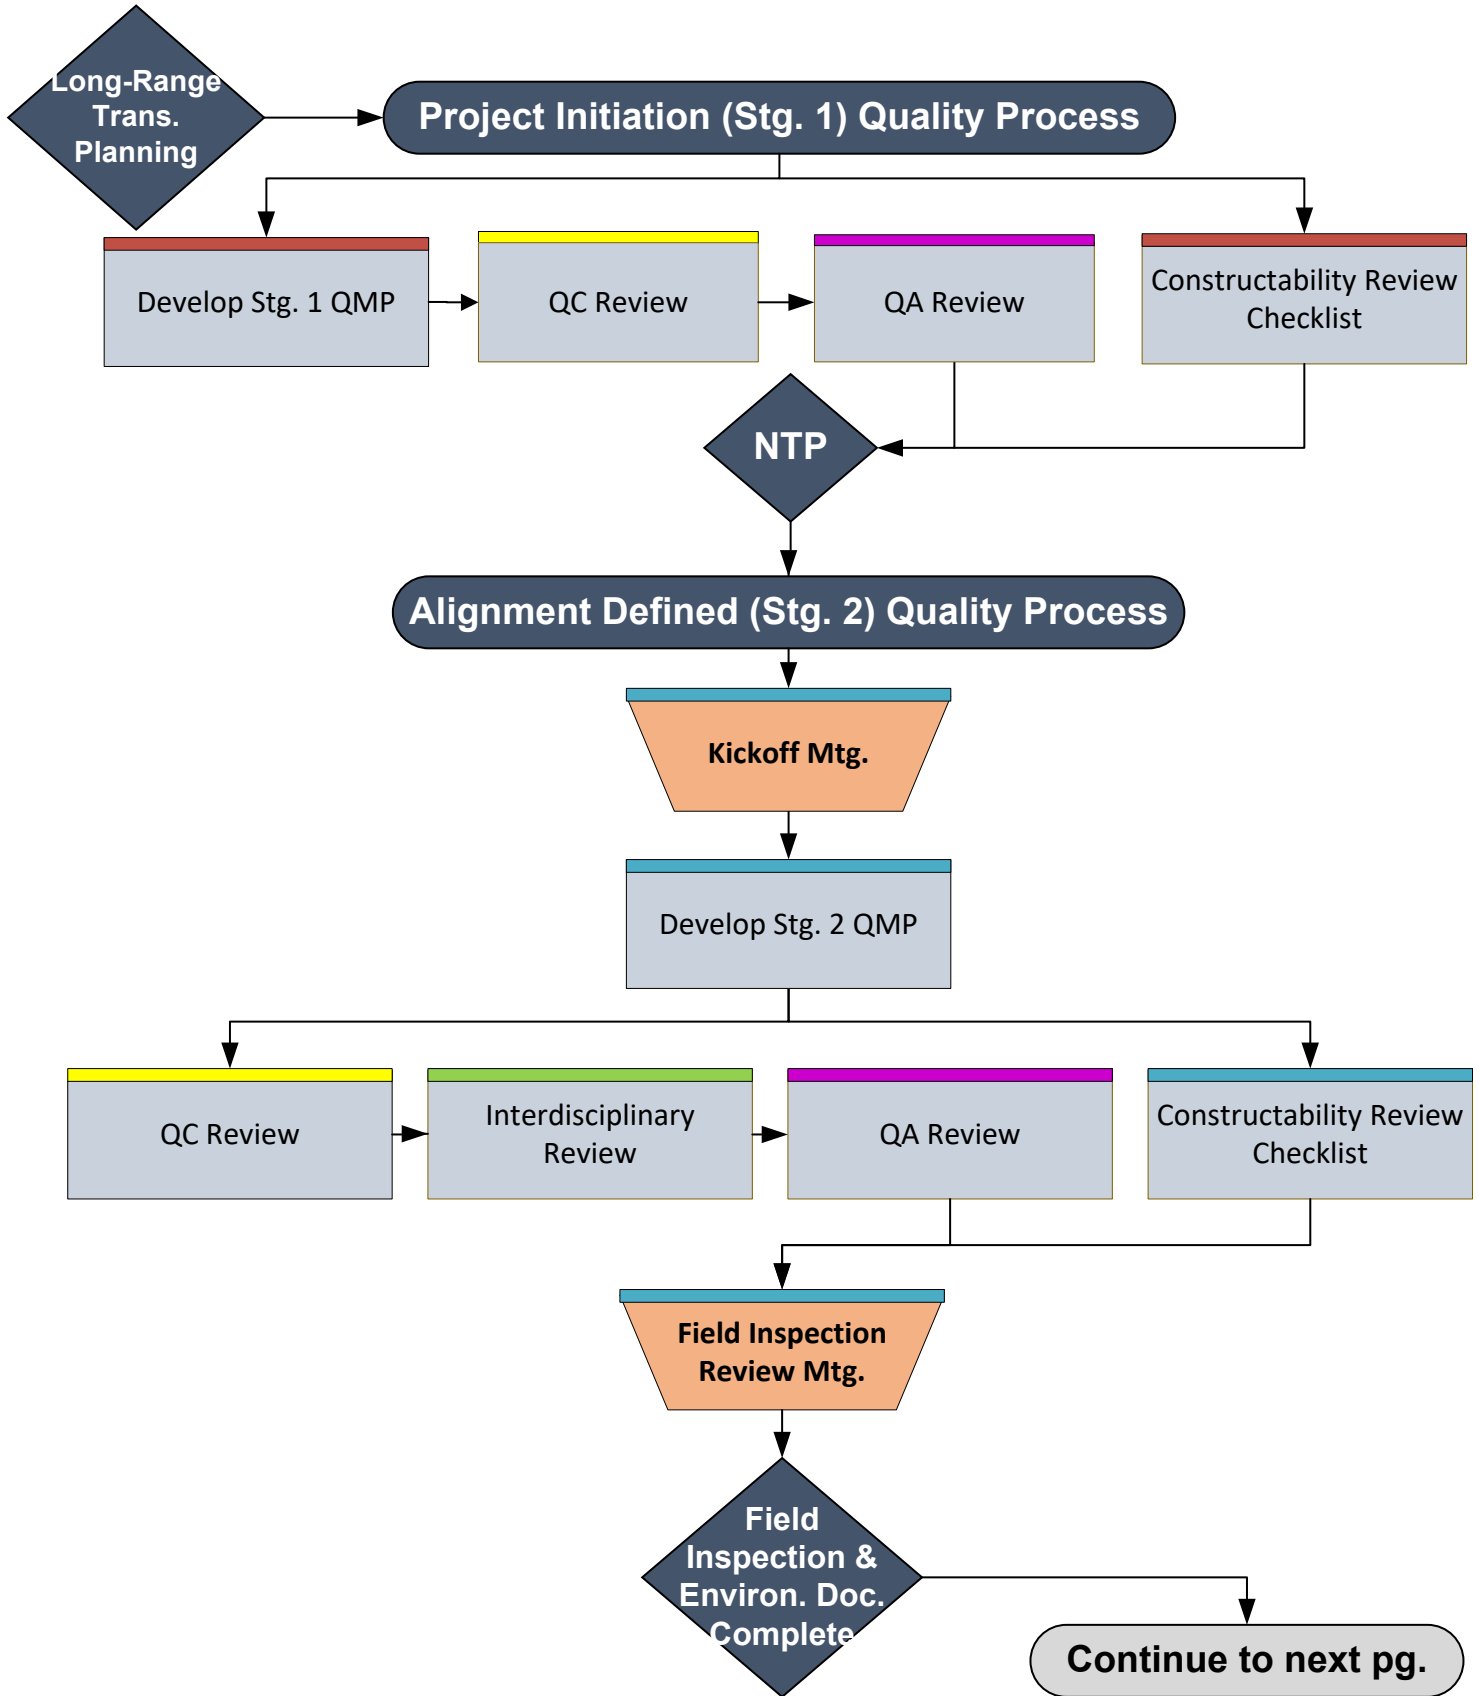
Long-Range Trans. Planning

Project Initiation (Stg. 1) Quality Process

Develop Stg. 1 QMP

QC Review

QA Review

Constructability Review Checklist

NTP

Alignment Defined (Stg. 2) Quality Process

Kickoff Mtg.

Develop Stg. 2 QMP

QC Review

Interdisciplinary Review

QA Review

Constructability Review Checklist

Field Inspection Review Mtg.

Field Inspection & Environ. Doc. Complete

Continue to next pg.